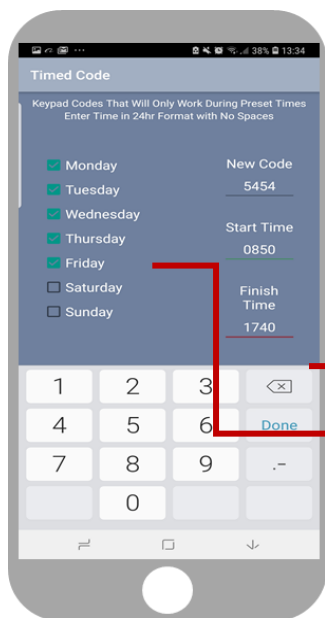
38% 13:34

Timed Code

Keypad Codes That Will Only Work During Preset Times
Enter Time in 24hr Format with No Spaces

Monday
Tuesday
Wednesday
Thursday
Friday
Saturday
Sunday

New Code
5454

Start Time
0850

Finish Time
1740

1
2
3
4
5
6
Done
7
8
9
.-
0